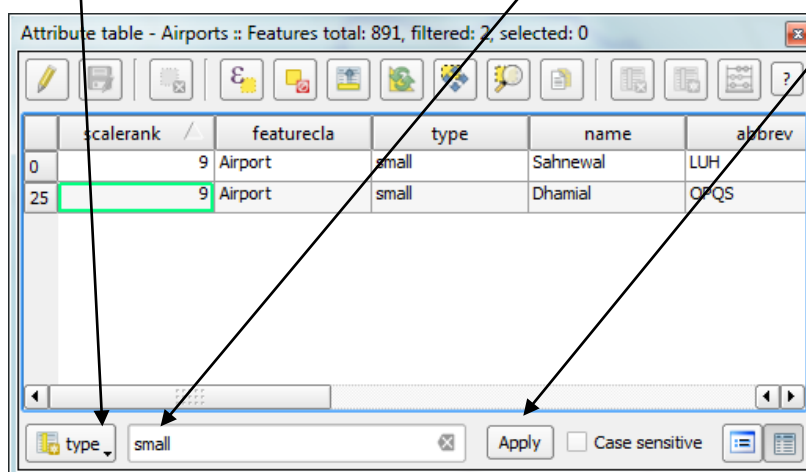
Attribute table - Airports :: Features total: 891, filtered: 2, selected: 0

|  | scalerank | featurecla | type | name | abbrev |
|---|---|---|---|---|---|
| 0 | 9 | Airport | small | Sahnewal | LUH |
| 25 | 9 | Airport | small | Dhamial | OPQS |

type small Apply Case sensitive